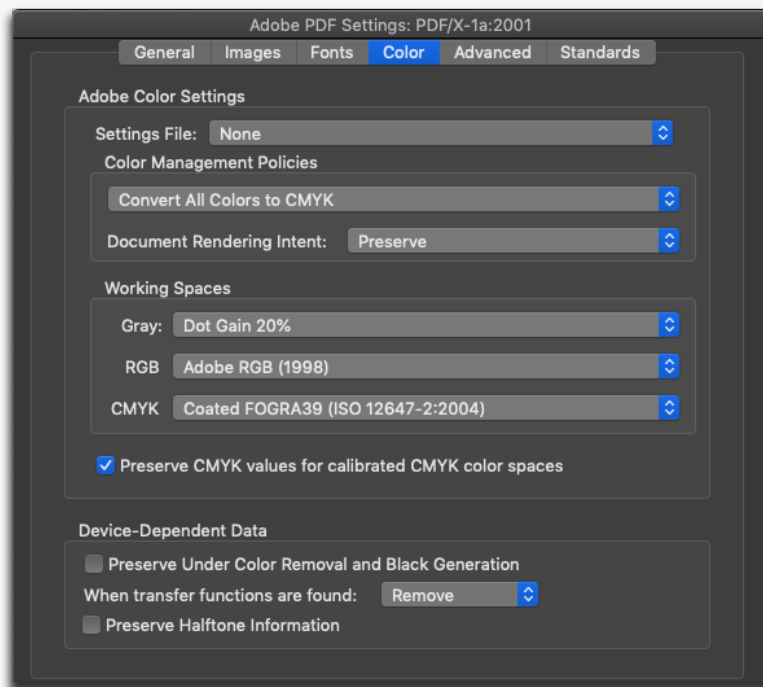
Adobe PDF Settings: PDF/X-1a:2001

General Images Fonts Color Advanced Standards

Adobe Color Settings

Settings File: None

Color Management Policies

Convert All Colors to CMYK

Document Rendering Intent: Preserve

Working Spaces

Gray: Dot Gain 20%

RGB Adobe RGB (1998)

CMYK Coated FOGRA39 (ISO 12647-2:2004)

Preserve CMYK values for calibrated CMYK color spaces

Device-Dependent Data

Preserve Under Color Removal and Black Generation

When transfer functions are found: Remove

Preserve Halftone Information